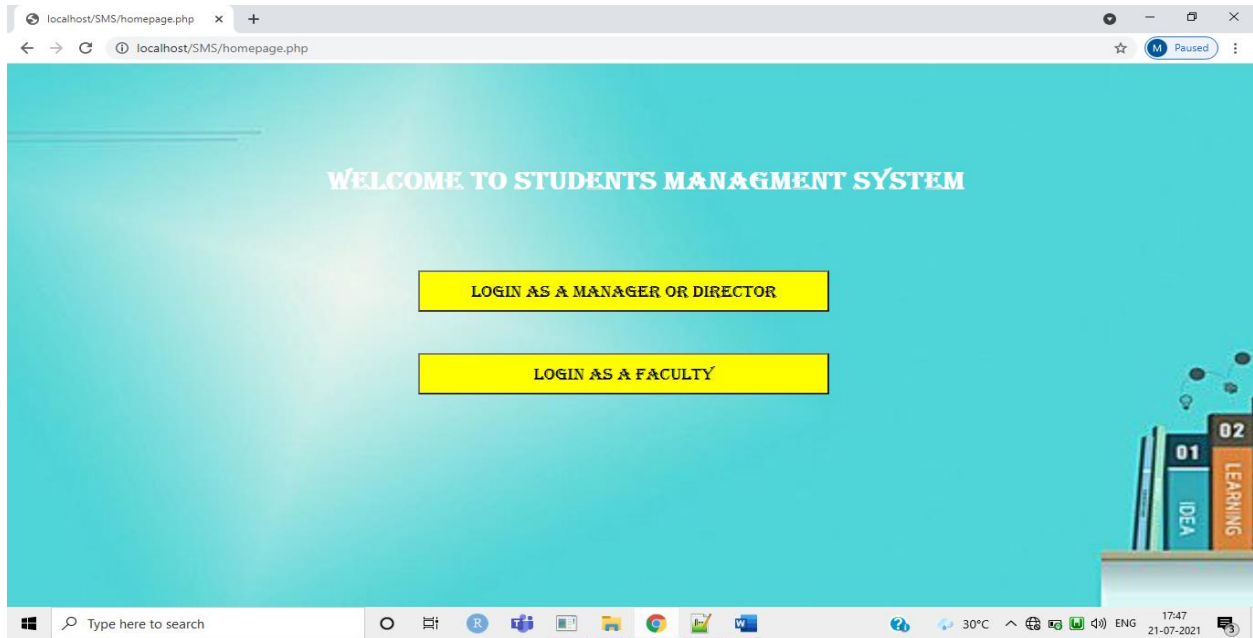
localhost/SMS/homepage.php × +

localhost/SMS/homepage.php

M Paused

WELCOME TO STUDENTS MANAGMENT SYSTEM

LOGIN AS A MANAGER OR DIRECTOR

LOGIN AS A FACULTY

01 IDEA

02 LEARNING

Type here to search

30°C ENG 17:47 21-07-2021

3